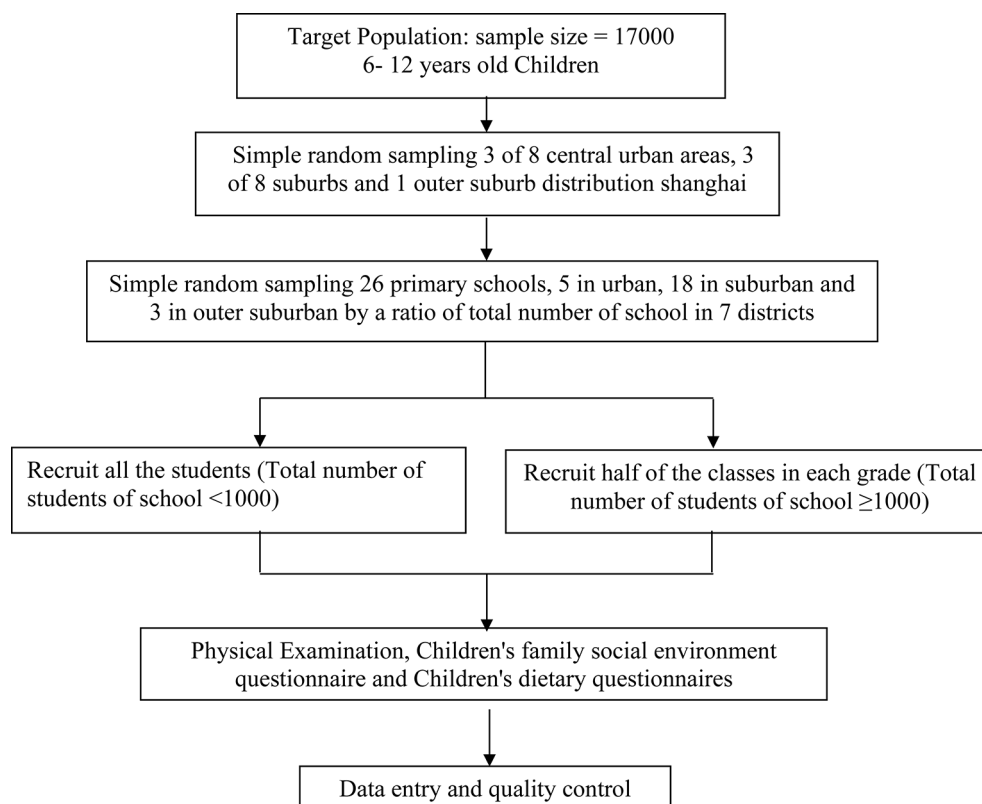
Target Population: sample size = 17000
6- 12 years old Children

Simple random sampling 3 of 8 central urban areas, 3 of 8 suburbs and 1 outer suburb distribution shanghai

Simple random sampling 26 primary schools, 5 in urban, 18 in suburban and 3 in outer suburban by a ratio of total number of school in 7 districts

Recruit all the students (Total number of students of school <1000)

Recruit half of the classes in each grade (Total number of students of school ≥1000)

Physical Examination, Children's family social environment questionnaire and Children's dietary questionnaires

Data entry and quality control